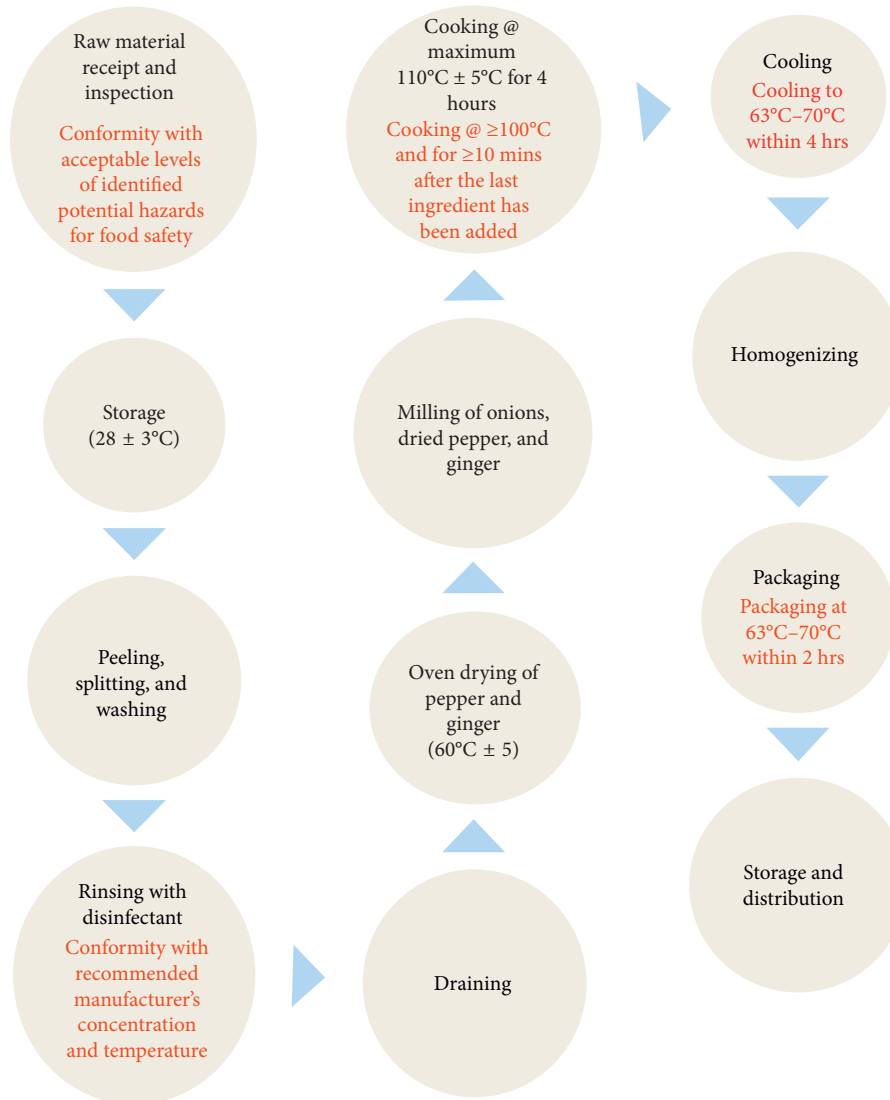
Raw material receipt and inspection

Conformity with acceptable levels of identified potential hazards for food safety

Storage
(28 ± 3°C)

Peeling, splitting, and washing

Rinsing with disinfectant

Conformity with recommended manufacturer's concentration and temperature

Draining

Oven drying of pepper and ginger
(60°C ± 5)

Milling of onions, dried pepper, and ginger

Cooking @ maximum 110°C ± 5°C for 4 hours

Cooking @ ≥100°C and for ≥10 mins after the last ingredient has been added

Cooling

Cooling to 63°C–70°C within 4 hrs

Homogenizing

Packaging

Packaging at 63°C–70°C within 2 hrs

Storage and distribution